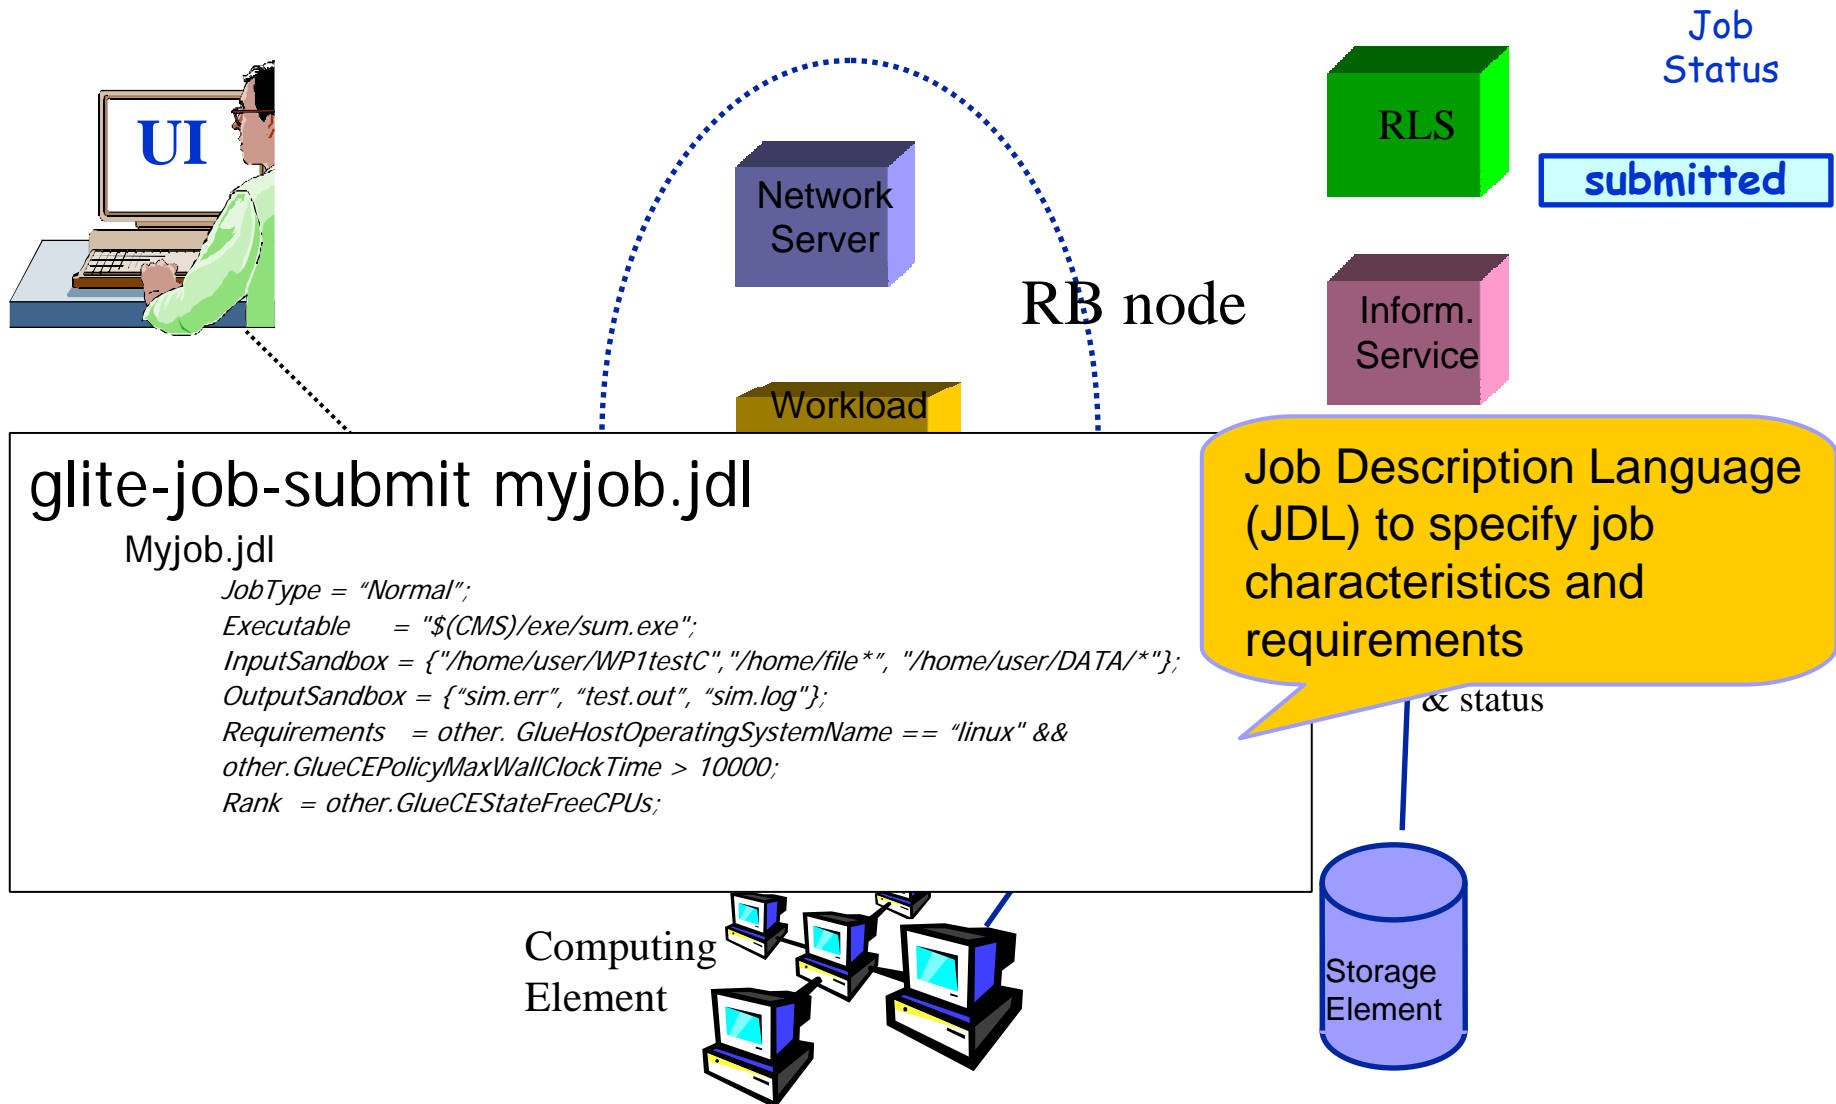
Job Status

UI

Network Server

RLS

submitted

RB node

Inform. Service

Workload

glite-job-submit myjob.jdl

Myjob.jdl

JobType = “Normal”;
Executable = "$(CMS)/exe/sum.exe";
InputSandbox = {"/home/user/WP1testC","/home/file*", "/home/user/DATA/*"};
OutputSandbox = {“sim.err”, “test.out”, “sim.log"};
Requirements = other. GlueHostOperatingSystemName == “linux" &&
other.GlueCEPolicyMaxWallClockTime > 10000;
Rank = other.GlueCEStateFreeCPUs;

Job Description Language (JDL) to specify job characteristics and requirements

& status

Computing Element

Storage Element